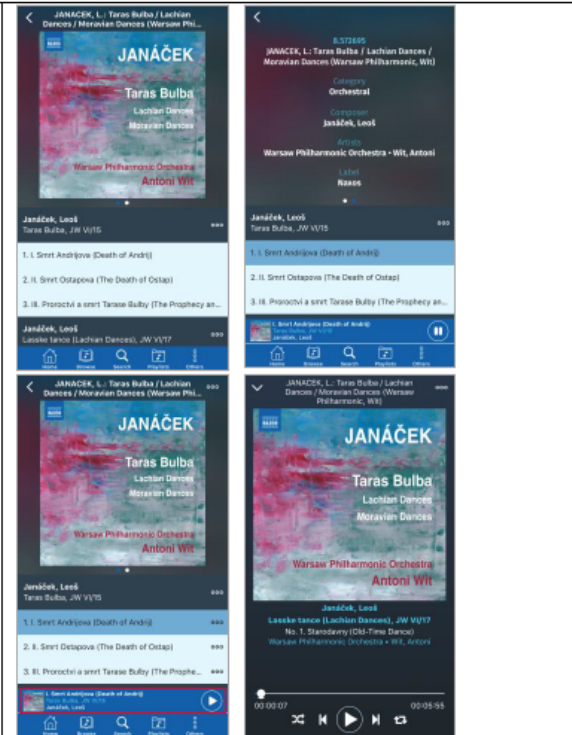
JANACEK, L.: Taras Bulba / Lachian Dances / Moravian Dances (Warsaw Phi...

NAXOS

JANÁČEK

Taras Bulba

Lachian Dances

Moravian Dances

Warsaw Philharmonic Orchestra

Antoni Wit

Janáček, Leoš
Taras Bulba, JW VI/15

1. I. Smrt Andrijova (Death of Andrij)

2. II. Smrt Ostapova (The Death of Ostap)

3. III. Proroctví a smrt Tarase Bulby (The Prophecy an...

Janáček, Leoš
Laske tance (Lachian Dances), JW VI/17

Home Browse Search Playlists Others

8.572695
JANACEK, L.: Taras Bulba / Lachian Dances / Moravian Dances (Warsaw Philharmonic, Wit)

Category
Orchestral

Composer
Janáček, Leoš

Artists
Warsaw Philharmonic Orchestra • Wit, Antoni

Label
Naxos

Janáček, Leoš
Taras Bulba, JW VI/15

1. I. Smrt Andrijova (Death of Andrij)

2. II. Smrt Ostapova (The Death of Ostap)

3. III. Proroctví a smrt Tarase Bulby (The Prophecy an...

I. Smrt Andrijova (Death of Andrij)
Taras Bulba, JW VI/15
Janáček, Leoš

Home Browse Search Playlists Others

JANACEK, L.: Taras Bulba / Lachian Dances / Moravian Dances (Warsaw Phi...

NAXOS

JANÁČEK

Taras Bulba

Lachian Dances

Moravian Dances

Warsaw Philharmonic Orchestra

Antoni Wit

Janáček, Leoš
Taras Bulba, JW VI/15

1. I. Smrt Andrijova (Death of Andrij)

2. II. Smrt Ostapova (The Death of Ostap)

3. III. Proroctví a smrt Tarase Bulby (The Prophe...

I. Smrt Andrijova (Death of Andrij)
Taras Bulba, JW VI/15
Janáček, Leoš

Home Browse Search Playlists Others

JANACEK, L.: Taras Bulba / Lachian Dances / Moravian Dances (Warsaw Philharmonic, Wit)

NAXOS

JANÁČEK

Taras Bulba

Lachian Dances

Moravian Dances

Warsaw Philharmonic Orchestra

Antoni Wit

Janáček, Leoš
Laske tance (Lachian Dances), JW VI/17
No. 1. Starodavny (Old-Time Dance)
Warsaw Philharmonic Orchestra • Wit, Antoni

00:00:07 00:05:55